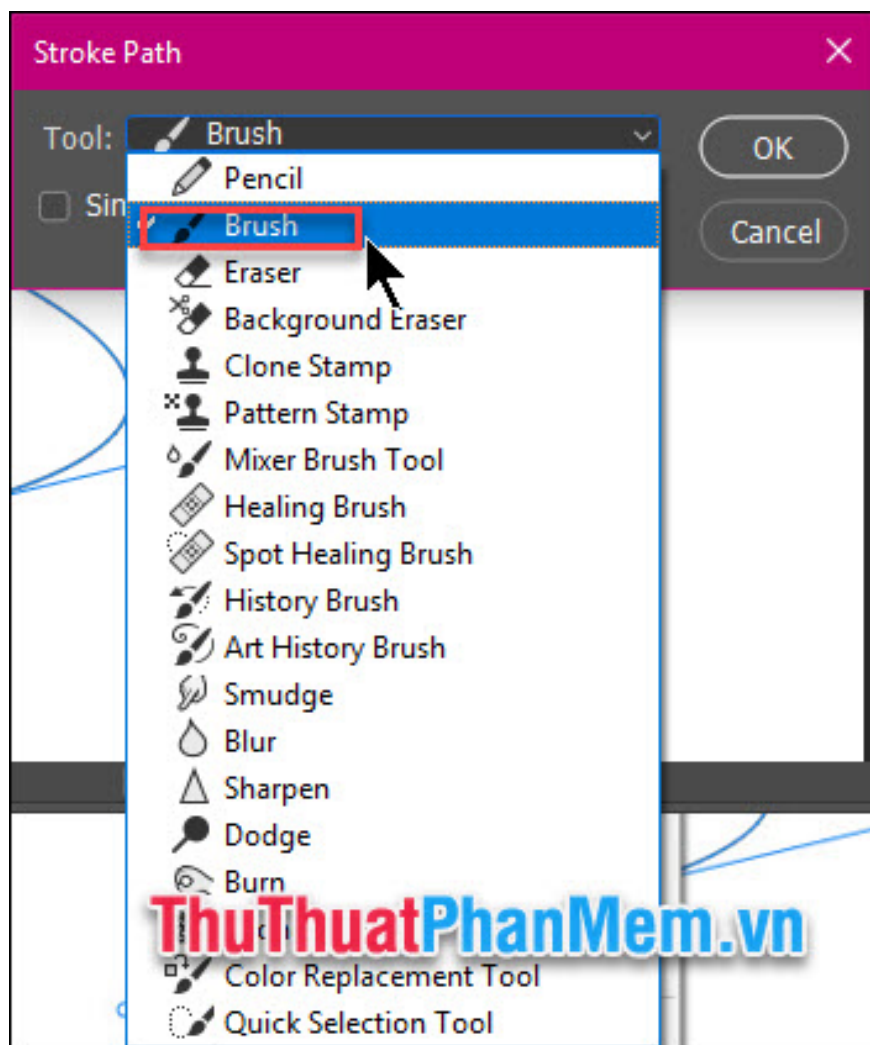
Stroke Path

Tool: Brush

OK

Sin

Cancel

Pencil
Brush
Eraser
Background Eraser
Clone Stamp
Pattern Stamp
Mixer Brush Tool
Healing Brush
Spot Healing Brush
History Brush
Art History Brush
Smudge
Blur
Sharpen
Dodge
Burn
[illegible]
Color Replacement Tool
Quick Selection Tool

ThuThuatPhanMem.vn